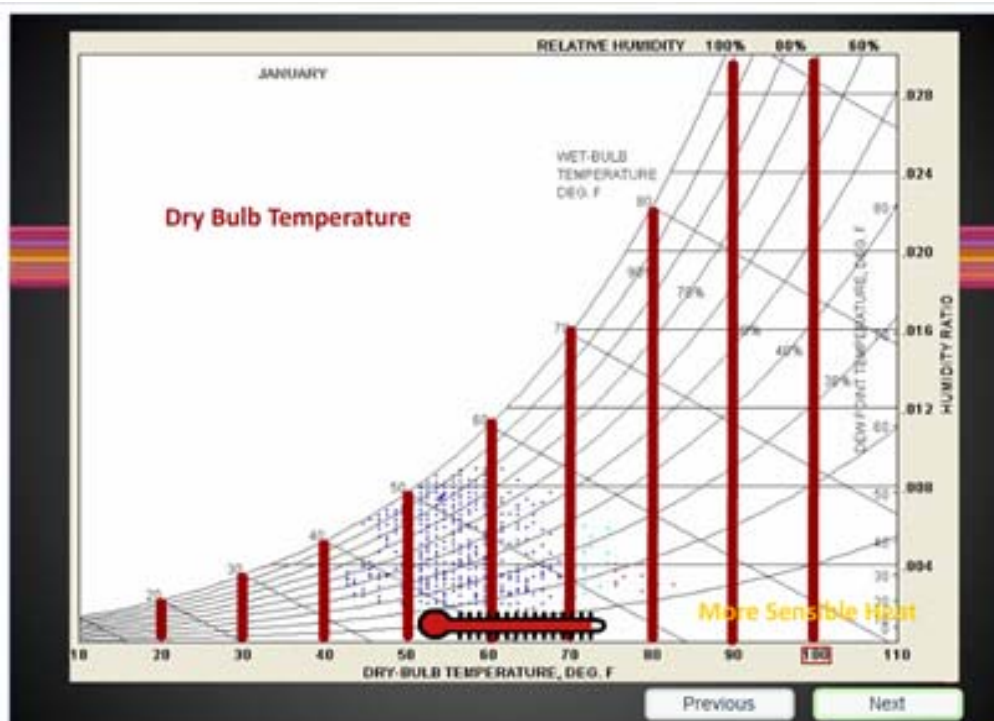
RELATIVE HUMIDITY 100% 80% 60%

JANUARY

Dry Bulb Temperature

WET-BULB TEMPERATURE DEG. F

80

90%

70%

70

50%

40%

30%

60

50

40

30

20

.028

.024

.020

.016

.012

.008

.004

HUMIDITY RATIO

DEW POINT TEMPERATURE, DEG. F

80

70

60

50

40

30

20

More Sensible Heat

10 20 30 40 50 60 70 80 90 100 110

DRY-BULB TEMPERATURE, DEG. F

Previous

Next